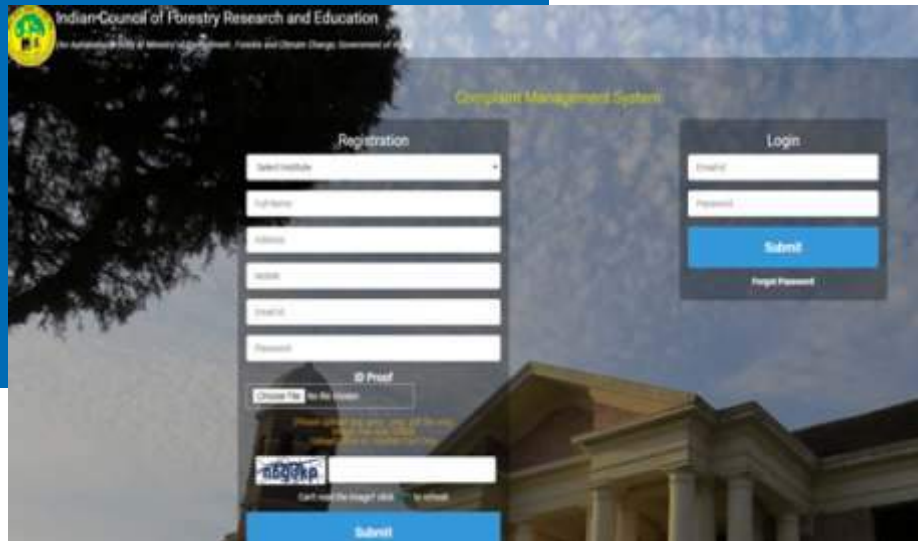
Indian Council of Forestry Research and Education

(An Autonomous Body of Ministry of Environment, Forests and Climate Change, Government of India)

Complaint Management System

Registration

Select Institute

Full Name

Address

Mobile

Email Id

Password

ID Proof

Choose File No file chosen

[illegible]

Can't read the image? click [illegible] to refresh

Submit

Login

Email Id

Password

Submit

Forgot Password